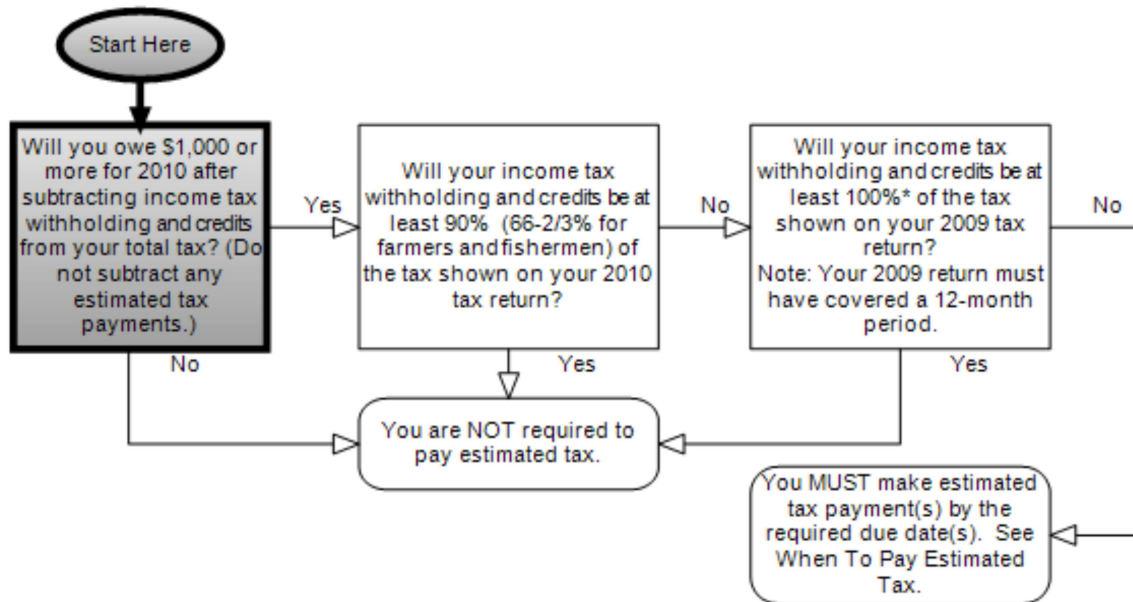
Start Here

Will you owe $1,000 or more for 2010 after subtracting income tax withholding and credits from your total tax? (Do not subtract any estimated tax payments.)

Yes

Will your income tax withholding and credits be at least 90% (66-2/3% for farmers and fishermen) of the tax shown on your 2010 tax return?

No

Will your income tax withholding and credits be at least 100%* of the tax shown on your 2009 tax return?
Note: Your 2009 return must have covered a 12-month period.

No

No

Yes

Yes

You are NOT required to pay estimated tax.

You MUST make estimated tax payment(s) by the required due date(s). See When To Pay Estimated Tax.